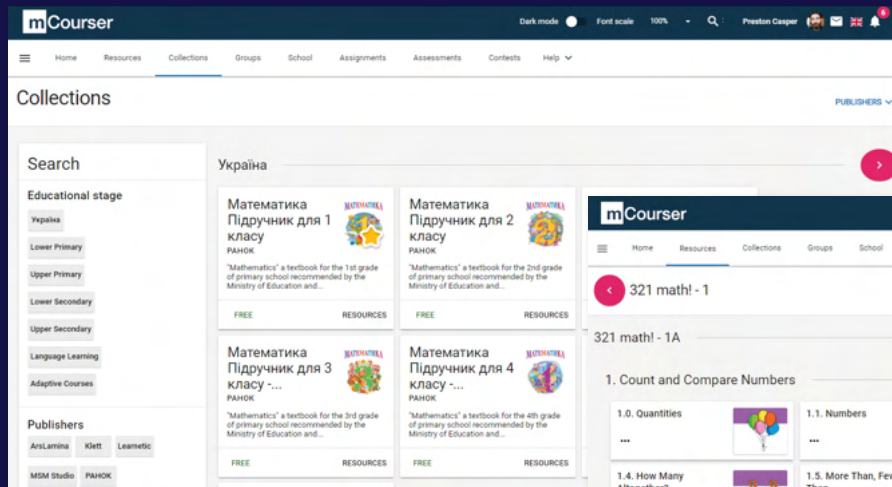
mCourser

Dark mode Font scale 100% Preston Casper 6

Home Resources Collections Groups School Assignments Assessments Contests Help

Collections

PUBLISHERS

Search

Educational stage

Україна

Lower Primary

Upper Primary

Lower Secondary

Upper Secondary

Language Learning

Adaptive Courses

Publishers

ArsLamina Klett Learnetic

MSM Studio РАНОК

Україна

Математика Підручник для 1 класу
РАНОК
"Mathematics" a textbook for the 1st grade of primary school recommended by the Ministry of Education and...
FREE RESOURCES

Математика Підручник для 2 класу
РАНОК
"Mathematics" a textbook for the 2nd grade of primary school recommended by the Ministry of Education and...
FREE RESOURCES

Математика Підручник для 3 класу -...
РАНОК
"Mathematics" a textbook for the 3rd grade of primary school recommended by the Ministry of Education and...
FREE RESOURCES

Математика Підручник для 4 класу -...
РАНОК
"Mathematics" a textbook for the 4th grade of primary school recommended by the Ministry of Education and...
FREE RESOURCES

mCourser

Home Resources Collections Groups School

321 math! - 1

321 math! - 1A

1. Count and Compare Numbers

1.0. Quantities

1.1. Numbers

1.4. How Many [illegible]

1.5. More Than, Fev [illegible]